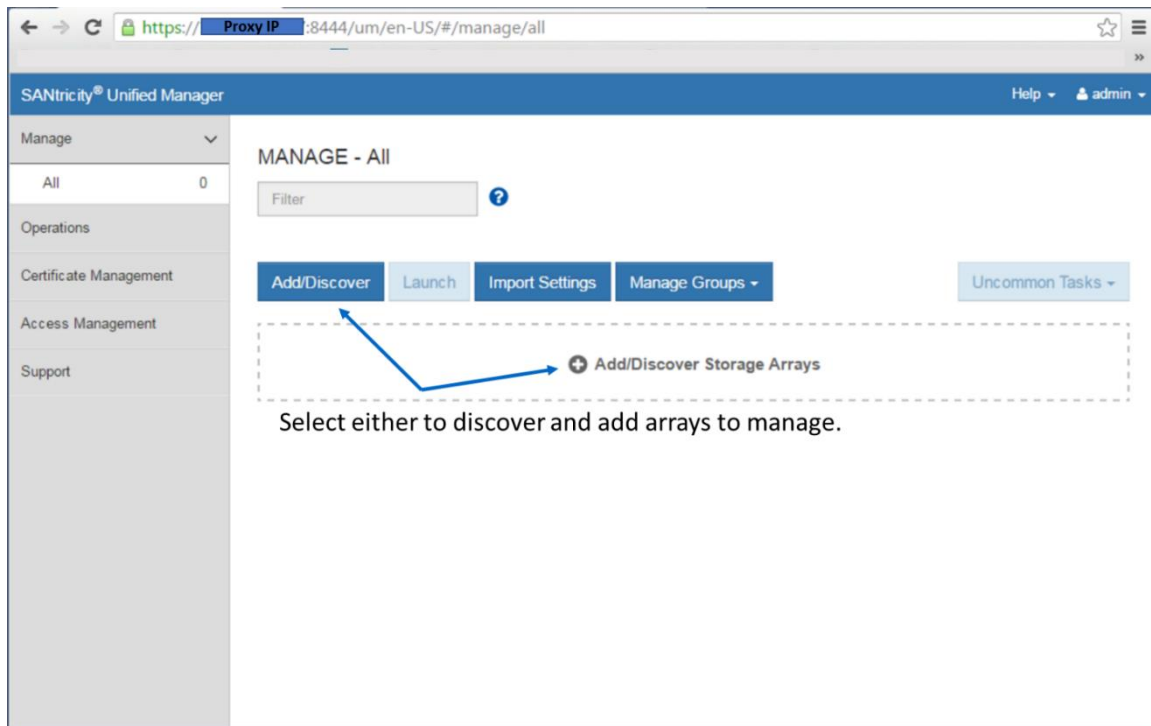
https:// Proxy IP :8444/um/en-US/#/manage/all

»

SANtricity® Unified Manager

Help ▾ admin ▾

Manage

All 0

Operations

Certificate Management

Access Management

Support

MANAGE - All

Filter

?

Add/Discover Launch Import Settings Manage Groups ▾ Uncommon Tasks ▾

Add/Discover Storage Arrays

Select either to discover and add arrays to manage.